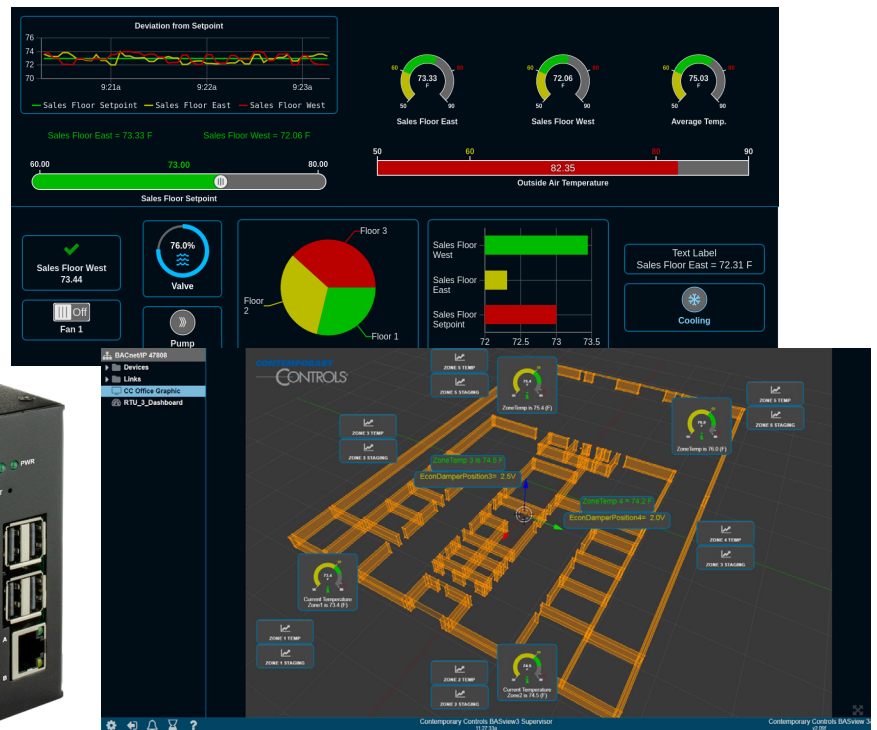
Deviation from Setpoint

76
74
72
70

9:21a 9:22a 9:23a

Sales Floor Setpoint Sales Floor East Sales Floor West

Sales Floor East = 73.33 F Sales Floor West = 72.06 F

60.00 73.00 80.00

Sales Floor Setpoint

60 80
73.33
F
50 90
Sales Floor East

60 80
72.06
F
50 90
Sales Floor West

60 80
75.03
F
50 90
Average Temp.

50 60 80 90
82.35
Outside Air Temperature

Sales Floor West
73.44

Off
Fan 1

76.0%
Valve

Pump

Floor 3
Floor 2
Floor 1

Sales Floor West
Sales Floor East
Sales Floor Setpoint
72 72.5 73 73.5

Text Label
Sales Floor East = 72.31 F

Cooling

PWR

BACnet/IP 47808
Devices
Links
CC Office Graphic
RTU_3_Dashboard

CONTEMPORARY CONTROLS

ZONE 6 TEMP
ZONE 6 STAGING
ZoneTemp is 75.4 (F)

ZONE 5 TEMP
ZONE 5 STAGING
ZoneTemp is 76.0 (F)

ZONE 3 TEMP
ZONE 3 STAGING

ZoneTemp 3 is 74.5 F
EconDamperPosition3= 2.5V

ZoneTemp 4 = 74.2 F
EconDamperPosition4= 2.0V

ZONE 4 TEMP
ZONE 4 STAGING

Current Temperature
Zone1 is 73.4 (F)

ZONE 1 TEMP
ZONE 1 STAGING

ZONE 2 TEMP
ZONE 2 STAGING

Current Temperature
Zone2 is 74.5 (F)

Contemporary Controls BASview3 Supervisor
Contemporary Controls BASview 3